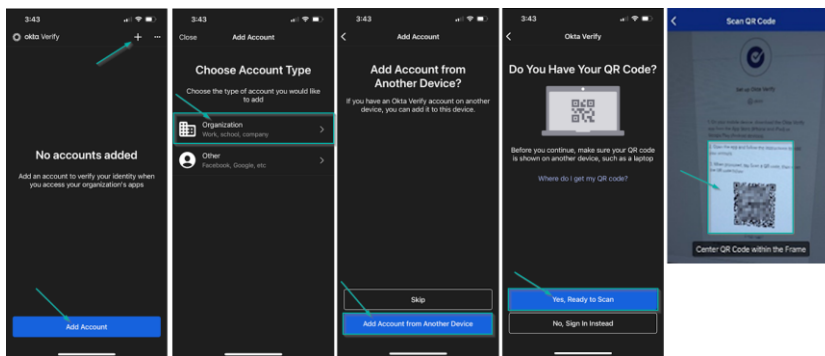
3:43

okta Verify

+ ···

No accounts added

Add an account to verify your identity when you access your organization's apps

Add Account

3:43

Close Add Account

Choose Account Type

Choose the type of account you would like to add

Organization
Work, school, company

Other
Facebook, Google, etc

3:43

Add Account

Add Account from Another Device?

If you have an Okta Verify account on another device, you can add it to this device.

Skip

Add Account from Another Device

3:43

Okta Verify

Do You Have Your QR Code?

Before you continue, make sure your QR code is shown on another device, such as a laptop

Where do I get my QR code?

Yes, Ready to Scan

No, Sign In Instead

Scan QR Code

Set up Okta Verify

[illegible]

Center QR Code within the Frame